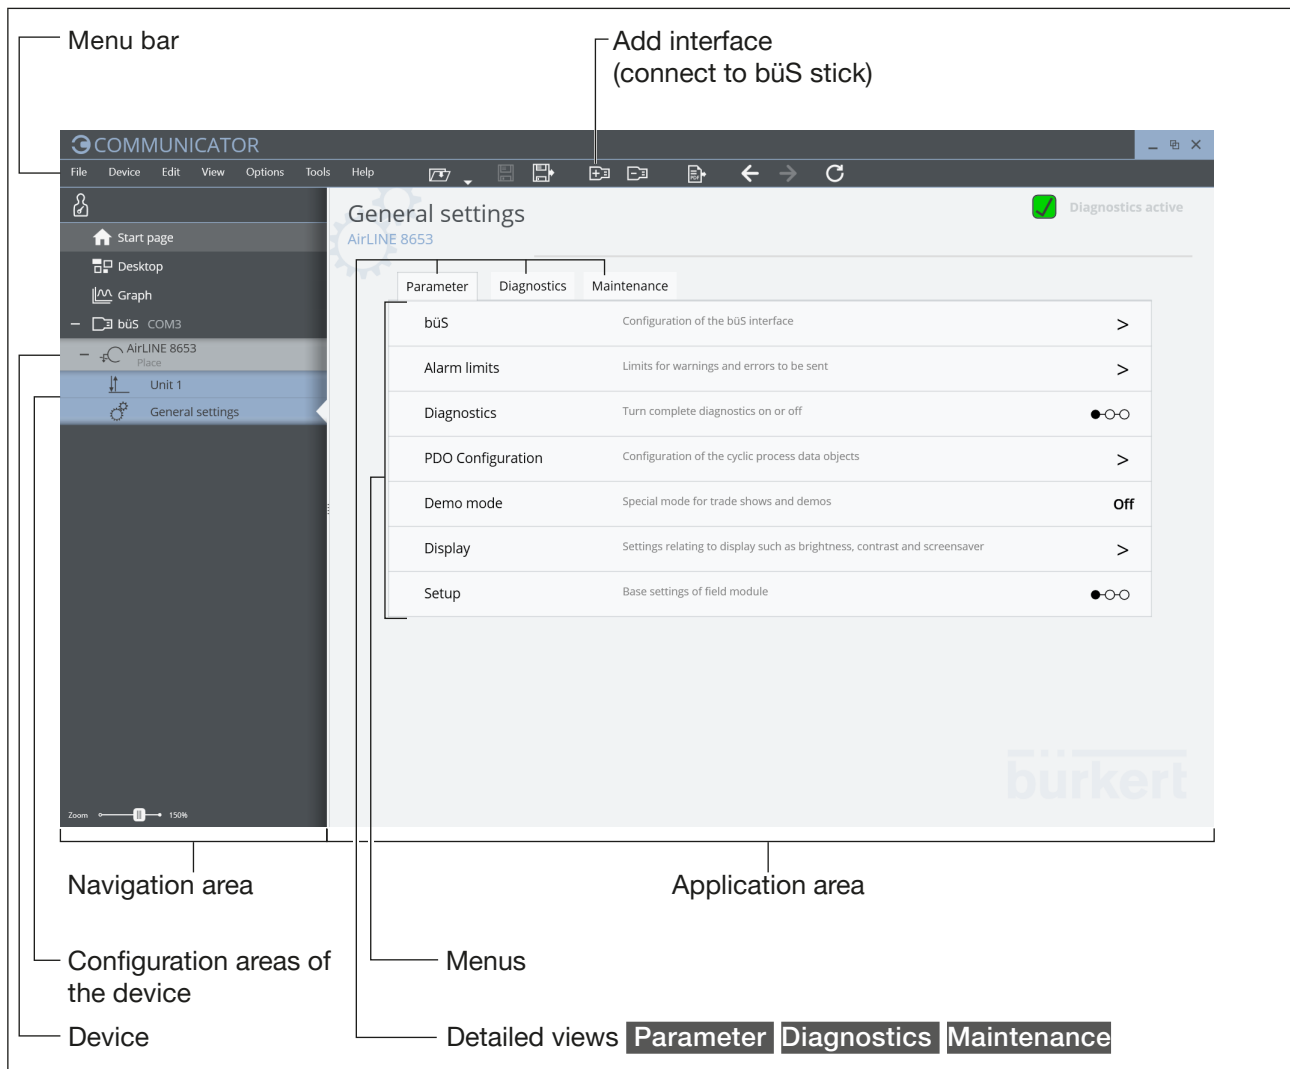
Menu bar

Add interface
(connect to büS stick)

COMMUNICATOR

File Device Edit View Options Tools Help

Start page
Desktop
Graph
– büS COM3
– AirLINE 8653
Place
Unit 1
General settings

Zoom 150%

General settings
AirLINE 8653

Diagnostics active

Parameter Diagnostics Maintenance

| | | |
|---|---|---|
| büS | Configuration of the büS interface | > |
| Alarm limits | Limits for warnings and errors to be sent | > |
| Diagnostics | Turn complete diagnostics on or off | ●○○ |
| PDO Configuration | Configuration of the cyclic process data objects | > |
| Demo mode | Special mode for trade shows and demos | Off |
| Display | Settings relating to display such as brightness, contrast and screensaver | > |
| Setup | Base settings of field module | ●○○ |

bürkert

Navigation area

Application area

Configuration areas of the device

Menus

Device

Detailed views Parameter Diagnostics Maintenance